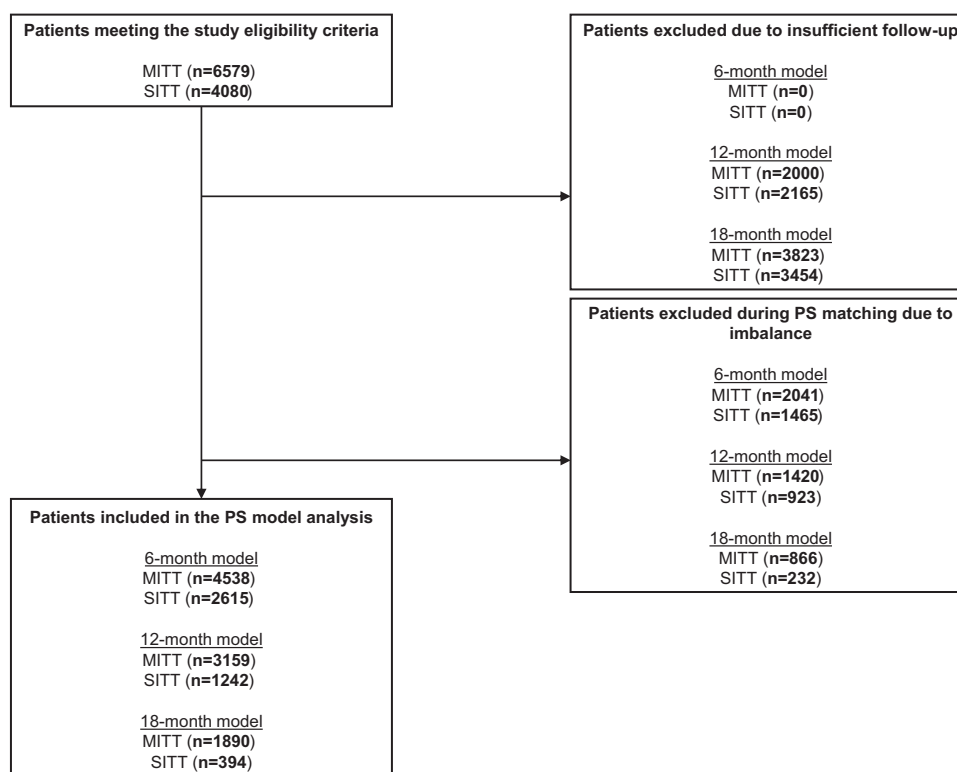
Patients meeting the study eligibility criteria

MITT (n=6579)
SITT (n=4080)

Patients excluded due to insufficient follow-up

6-month model
MITT (n=0)
SITT (n=0)

12-month model
MITT (n=2000)
SITT (n=2165)

18-month model
MITT (n=3823)
SITT (n=3454)

Patients excluded during PS matching due to imbalance

6-month model
MITT (n=2041)
SITT (n=1465)

12-month model
MITT (n=1420)
SITT (n=923)

18-month model
MITT (n=866)
SITT (n=232)

Patients included in the PS model analysis

6-month model
MITT (n=4538)
SITT (n=2615)

12-month model
MITT (n=3159)
SITT (n=1242)

18-month model
MITT (n=1890)
SITT (n=394)